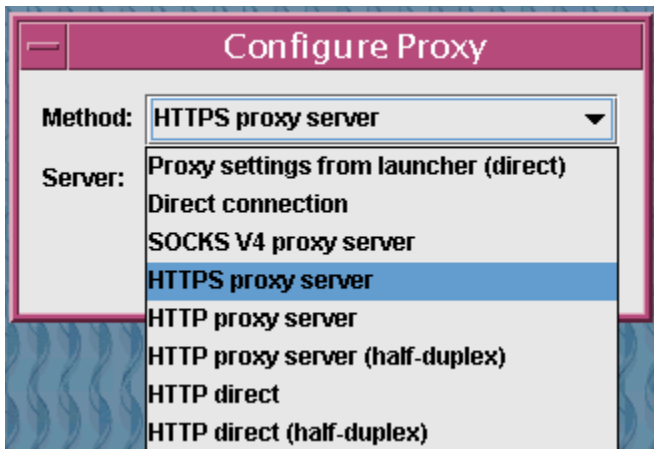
Configure Proxy

Method: HTTPS proxy server

Server:

Proxy settings from launcher (direct)
Direct connection
SOCKS V4 proxy server
HTTPS proxy server
HTTP proxy server
HTTP proxy server (half-duplex)
HTTP direct
HTTP direct (half-duplex)